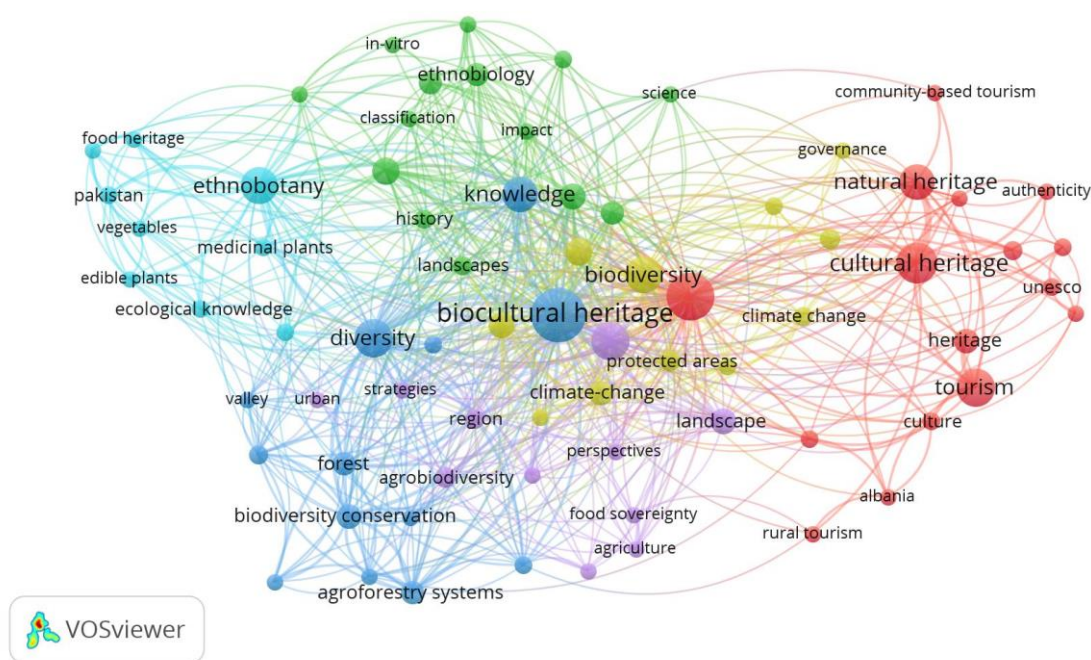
in-vitro
ethnobiology
science
community-based tourism
food heritage
classification
impact
governance
ethnobotany
knowledge
natural heritage
authenticity
pakistan
history
vegetables
medicinal plants
cultural heritage
edible plants
landscapes
biodiversity
unesco
ecological knowledge
biocultural heritage
climate change
diversity
protected areas
heritage
tourism
strategies
climate-change
valley
urban
region
landscape
culture
forest
perspectives
agrobiodiversity
albania
biodiversity conservation
food sovereignty
rural tourism
agriculture
agroforestry systems
VOSviewer